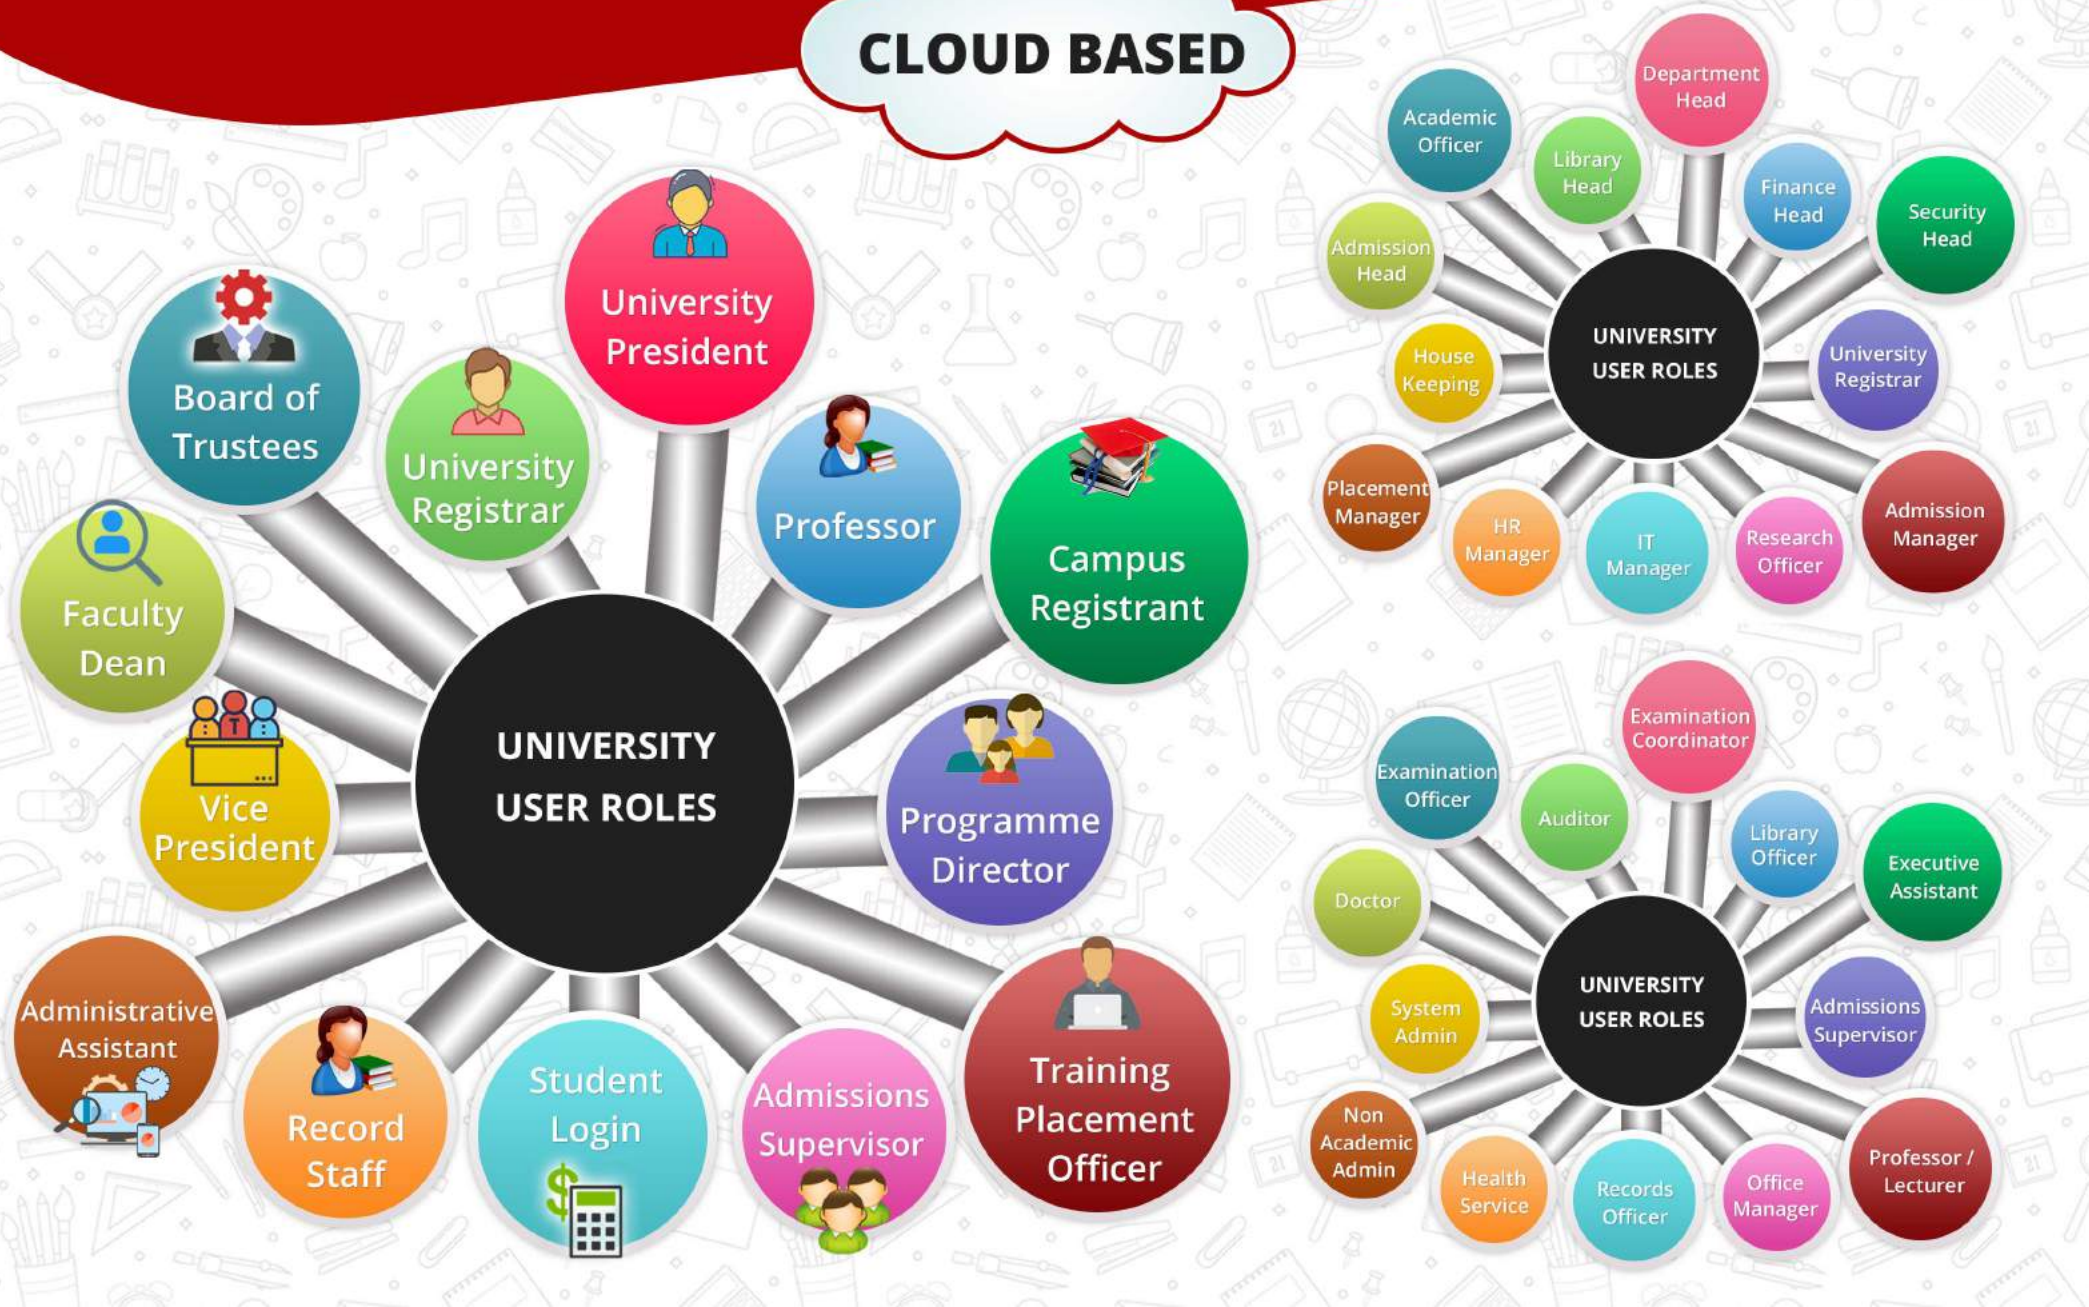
CLOUD BASED

UNIVERSITY USER ROLES

University President

Board of Trustees

University Registrar

Professor

Campus Registrant

Faculty Dean

Vice President

Programme Director

Administrative Assistant

Record Staff

Student Login

Admissions Supervisor

Training Placement Officer

UNIVERSITY USER ROLES

Department Head

Academic Officer

Library Head

Finance Head

Security Head

Admission Head

House Keeping

University Registrar

Placement Manager

HR Manager

IT Manager

Research Officer

Admission Manager

UNIVERSITY USER ROLES

Examination Coordinator

Examination Officer

Auditor

Library Officer

Executive Assistant

Doctor

System Admin

Admissions Supervisor

Non Academic Admin

Health Service

Records Officer

Office Manager

Professor / Lecturer